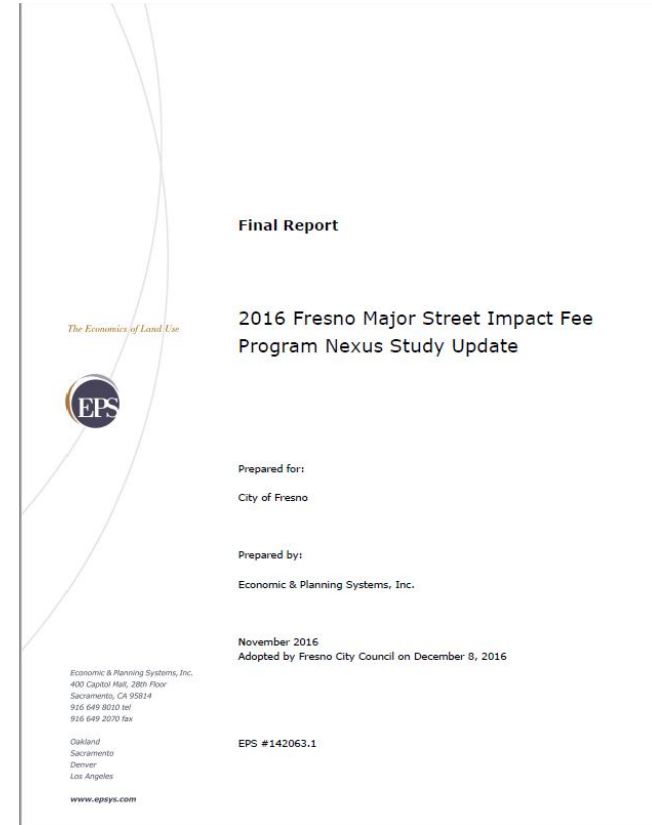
Final Report

The Economics of Land Use

2016 Fresno Major Street Impact Fee Program Nexus Study Update

EPS

Prepared for:

City of Fresno

Prepared by:

Economic & Planning Systems, Inc.

November 2016
Adopted by Fresno City Council on December 8, 2016

Economic & Planning Systems, Inc.
400 Capitol Mall, 28th Floor
Sacramento, CA 95814
916 649 8010 tel
916 649 2070 fax

Oakland
Sacramento
Denver
Los Angeles

EPS #142063.1

www.epsys.com